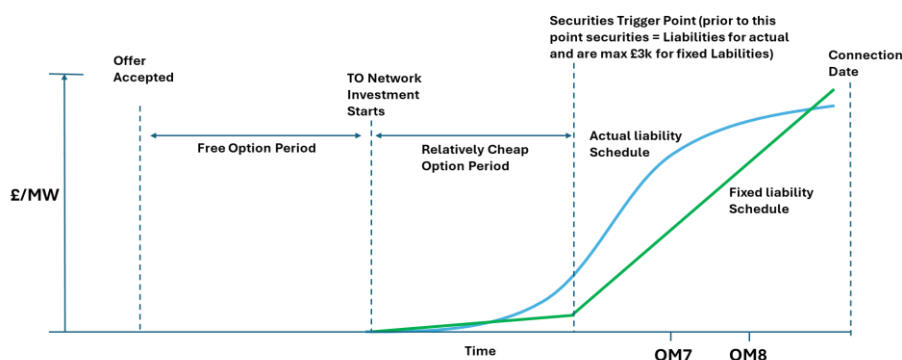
Securities Trigger Point (prior to this point securities = Liabilities for actual and are max £3k for fixed Labilities)

Offer Accepted

TO Network Investment Starts

Connection Date

Free Option Period

Relatively Cheap Option Period

Actual liability Schedule

£/MW

Fixed liability Schedule

Time

OM7

OM8